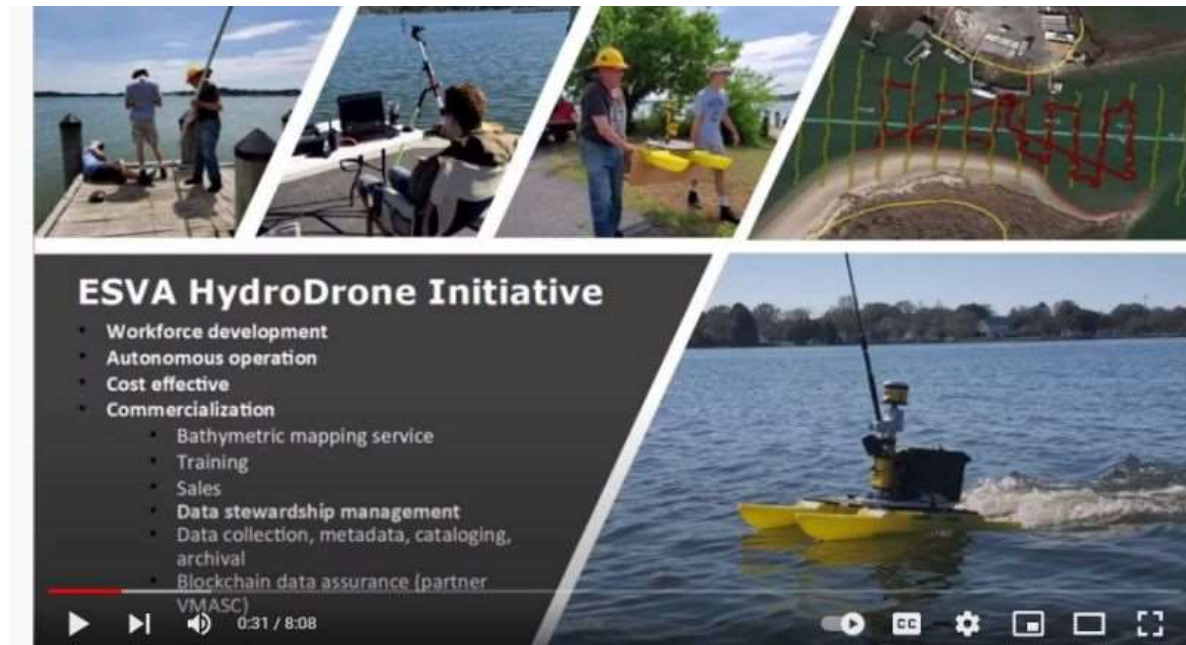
ESVA HydroDrone Initiative

- Workforce development
- Autonomous operation
- Cost effective
- Commercialization
    - Bathymetric mapping service
    - Training
    - Sales
    - Data stewardship management
    - Data collection, metadata, cataloging, archival
    - Blockchain data assurance (partner VMASC)

0:31 / 8:08

CC